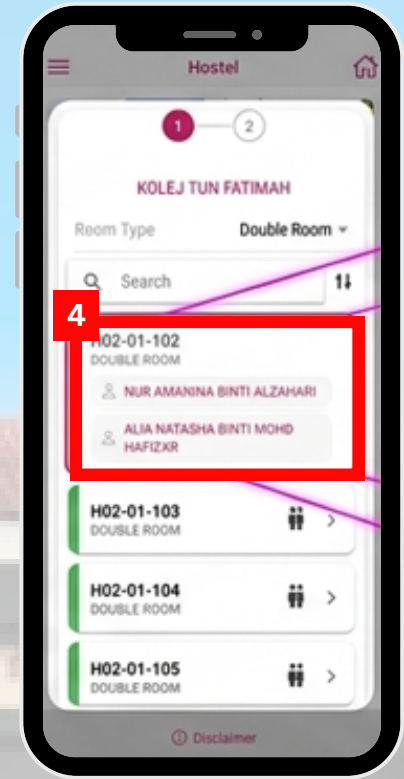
Hostel

1 2

KOLEJ TUN FATIMAH

Room Type Double Room

Search

4

H02-01-102
DOUBLE ROOM

NUR AMANINA BINTI ALZAHARI

ALIA NATASHA BINTI MOHD HAFIZKR

H02-01-103
DOUBLE ROOM

H02-01-104
DOUBLE ROOM

H02-01-105
DOUBLE ROOM

Disclaimer